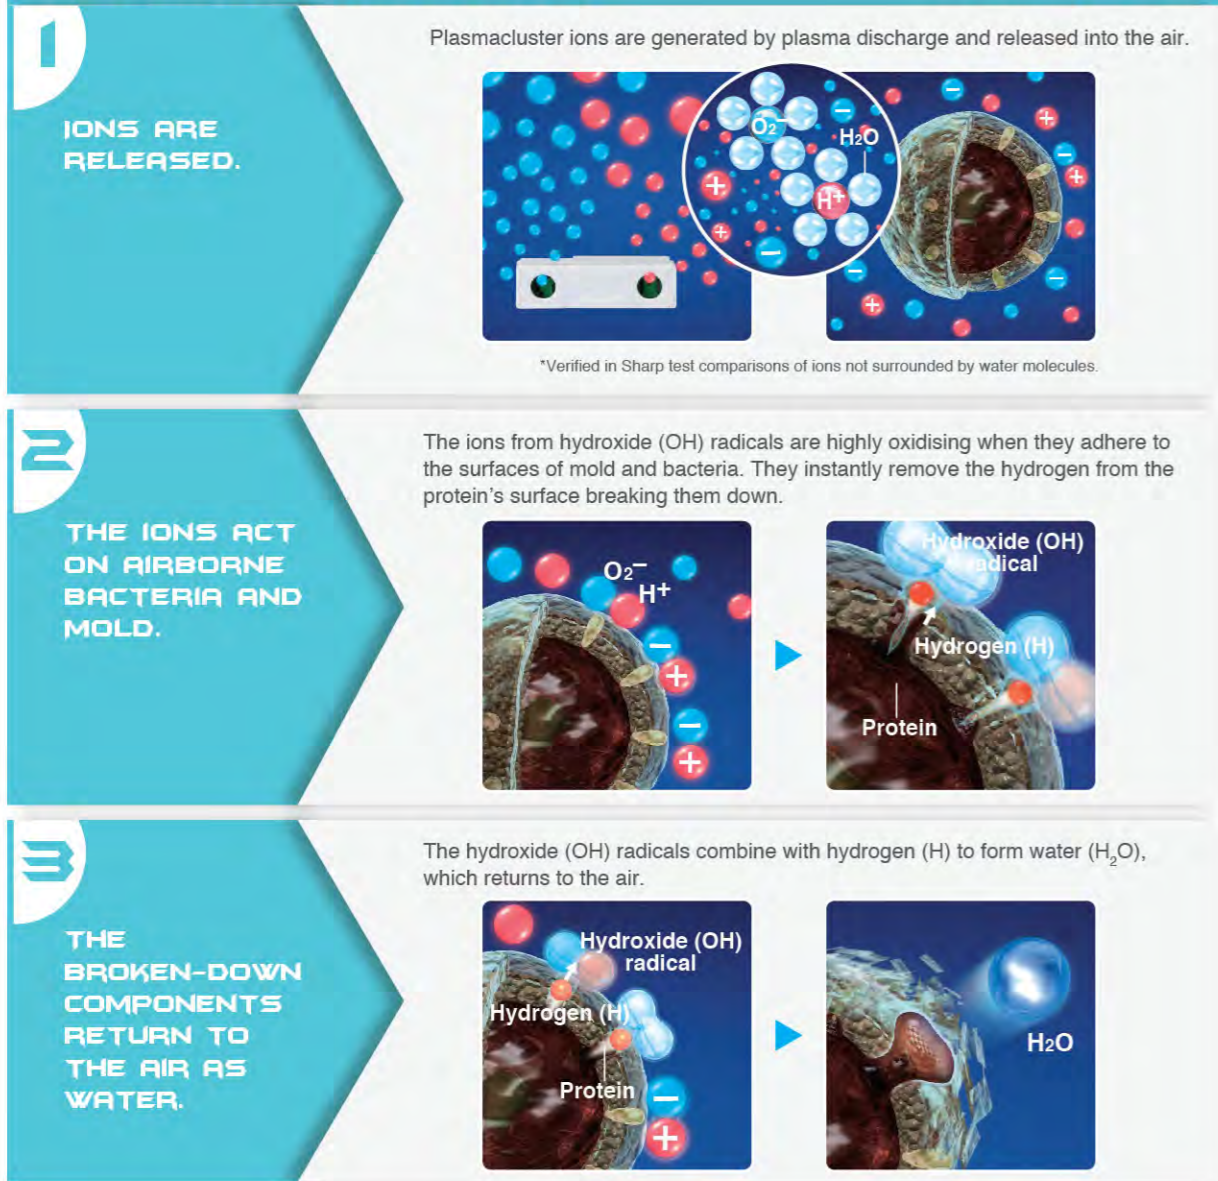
1

IONS ARE RELEASED.

Plasmacluster ions are generated by plasma discharge and released into the air.

$O_2^-$

$H_2O$

$H^+$

*Verified in Sharp test comparisons of ions not surrounded by water molecules.

2

THE IONS ACT ON AIRBORNE BACTERIA AND MOLD.

The ions from hydroxide (OH) radicals are highly oxidising when they adhere to the surfaces of mold and bacteria. They instantly remove the hydrogen from the protein's surface breaking them down.

$O_2^-$

$H^+$

Hydroxide (OH) radical

Hydrogen (H)

Protein

3

THE BROKEN-DOWN COMPONENTS RETURN TO THE AIR AS WATER.

The hydroxide (OH) radicals combine with hydrogen (H) to form water ($H_2O$), which returns to the air.

Hydroxide (OH) radical

Hydrogen (H)

Protein

$H_2O$